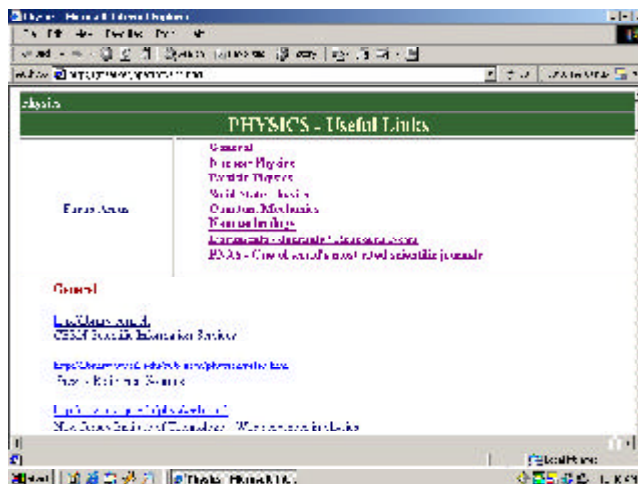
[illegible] - Microsoft Internet Explorer

File Edit View Favorites Tools Help

Back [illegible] Search Favorites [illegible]

Address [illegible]

physics

PHYSICS - Useful Links

Focus Areas

General
Nuclear Physics
Particle Physics
Solid State Physics
Quantum Mechanics
Nanotechnology
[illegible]
PNAS - One of world's most cited scientific journals

General

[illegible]
CERN Scientific Information Service

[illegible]
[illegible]

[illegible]
New Jersey Institute of Technology - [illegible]

Local intranet

Start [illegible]